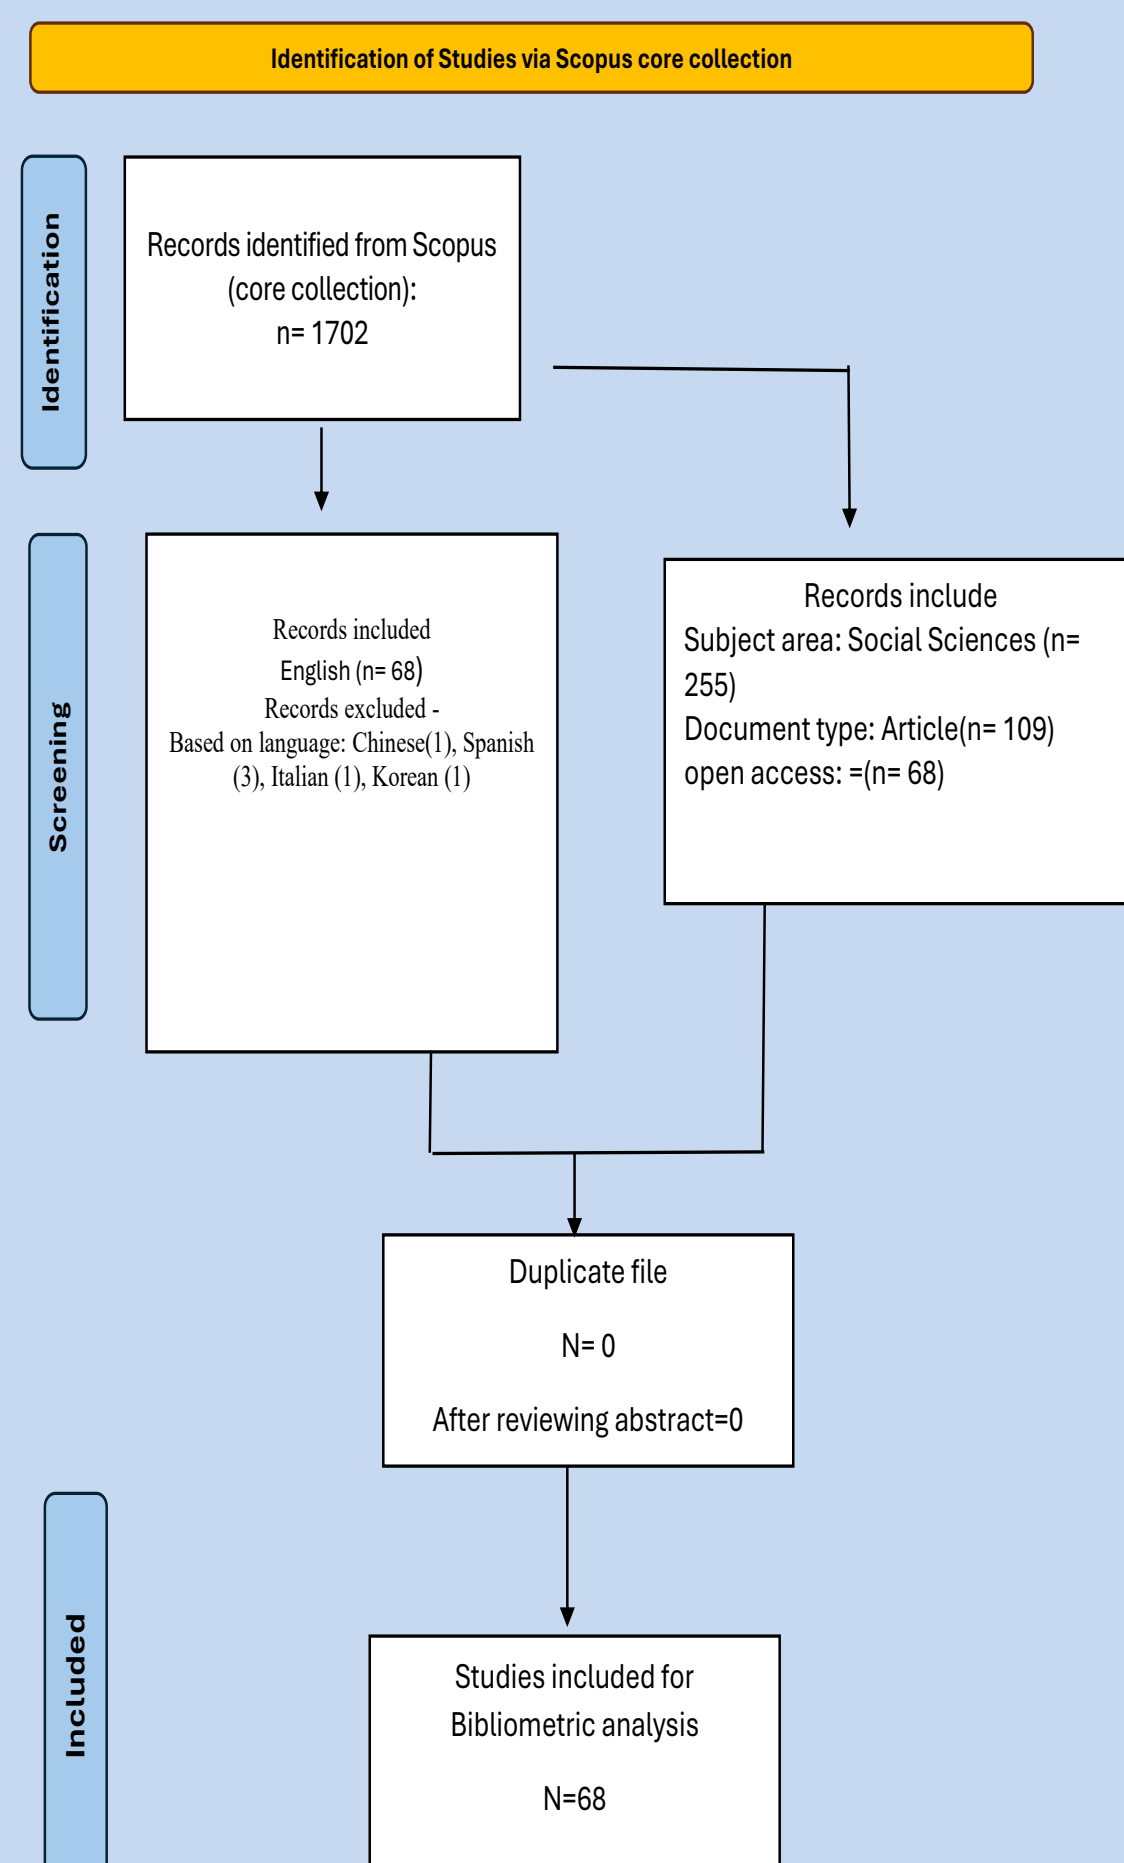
Identification of Studies via Scopus core collection

Identification

Records identified from Scopus (core collection): n= 1702

Screening

Records included
English (n= 68)
Records excluded -
Based on language: Chinese(1), Spanish (3), Italian (1), Korean (1)

Records include
Subject area: Social Sciences (n= 255)
Document type: Article(n= 109)
open access: =(n= 68)

Duplicate file

N= 0

After reviewing abstract=0

Included

Studies included for Bibliometric analysis

N=68